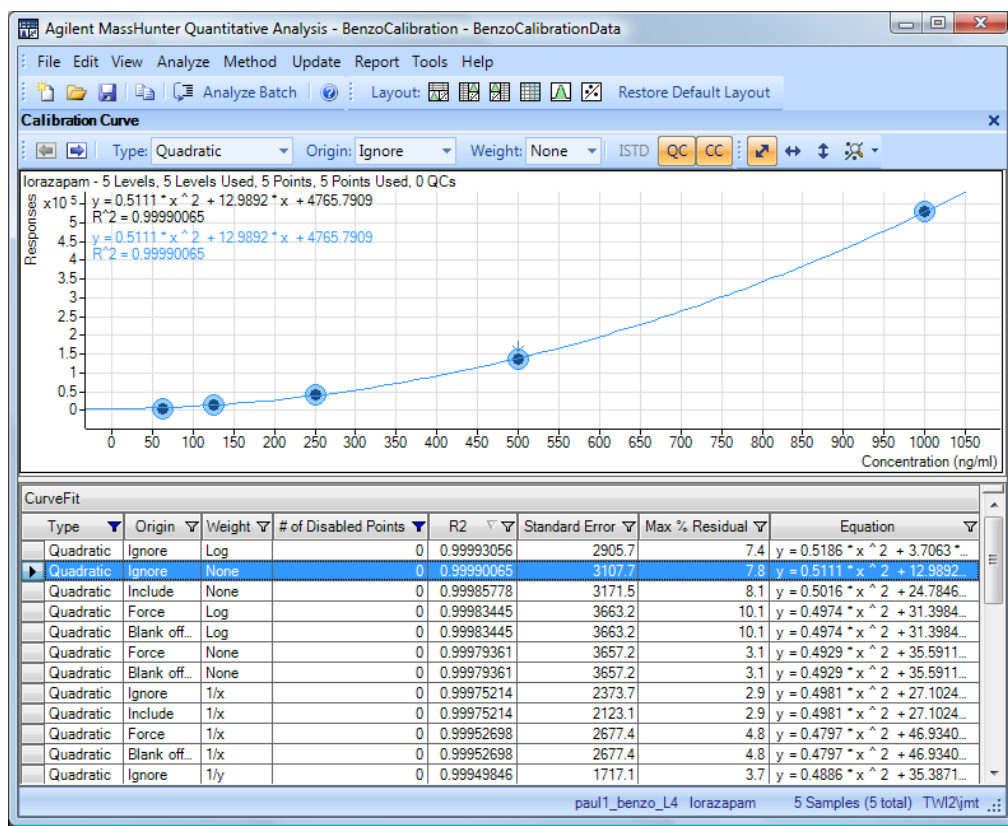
Agilent MassHunter Quantitative Analysis - BenzoCalibration - BenzoCalibrationData

File Edit View Analyze Method Update Report Tools Help

Analyze Batch Layout: Restore Default Layout

Calibration Curve

Type: Quadratic Origin: Ignore Weight: None ISTD QC CC

Iorazapam - 5 Levels, 5 Levels Used, 5 Points, 5 Points Used, 0 QCs
$x10^5$ y = 0.5111 * x ^ 2 + 12.9892 * x + 4765.7909
R^2 = 0.99990065
y = 0.5111 * x ^ 2 + 12.9892 * x + 4765.7909
R^2 = 0.99990065

Responses

5 4.5 4 3.5 3 2.5 2 1.5 1 0.5 0

0 50 100 150 200 250 300 350 400 450 500 550 600 650 700 750 800 850 900 950 1000 1050

Concentration (ng/ml)

CurveFit

| Type | Origin | Weight | # of Disabled Points | R2 | Standard Error | Max % Residual | Equation |
|---|---|---|---|---|---|---|---|
| Quadratic | Ignore | Log | 0 | 0.99993056 | 2905.7 | 7.4 | y = 0.5186 * x ^ 2 + 3.7063 *... |
| Quadratic | Ignore | None | 0 | 0.99990065 | 3107.7 | 7.8 | y = 0.5111 * x ^ 2 + 12.9892... |
| Quadratic | Include | None | 0 | 0.99985778 | 3171.5 | 8.1 | y = 0.5016 * x ^ 2 + 24.7846... |
| Quadratic | Force | Log | 0 | 0.99983445 | 3663.2 | 10.1 | y = 0.4974 * x ^ 2 + 31.3984... |
| Quadratic | Blank off... | Log | 0 | 0.99983445 | 3663.2 | 10.1 | y = 0.4974 * x ^ 2 + 31.3984... |
| Quadratic | Force | None | 0 | 0.99979361 | 3657.2 | 3.1 | y = 0.4929 * x ^ 2 + 35.5911... |
| Quadratic | Blank off... | None | 0 | 0.99979361 | 3657.2 | 3.1 | y = 0.4929 * x ^ 2 + 35.5911... |
| Quadratic | Ignore | 1/x | 0 | 0.99975214 | 2373.7 | 2.9 | y = 0.4981 * x ^ 2 + 27.1024... |
| Quadratic | Include | 1/x | 0 | 0.99975214 | 2123.1 | 2.9 | y = 0.4981 * x ^ 2 + 27.1024... |
| Quadratic | Force | 1/x | 0 | 0.99952698 | 2677.4 | 4.8 | y = 0.4797 * x ^ 2 + 46.9340... |
| Quadratic | Blank off... | 1/x | 0 | 0.99952698 | 2677.4 | 4.8 | y = 0.4797 * x ^ 2 + 46.9340... |
| Quadratic | Ignore | 1/y | 0 | 0.99949846 | 1717.1 | 3.7 | y = 0.4886 * x ^ 2 + 35.3871... |

paul1_benzo_L4 lorazapam 5 Samples (5 total) TWI2\jmt